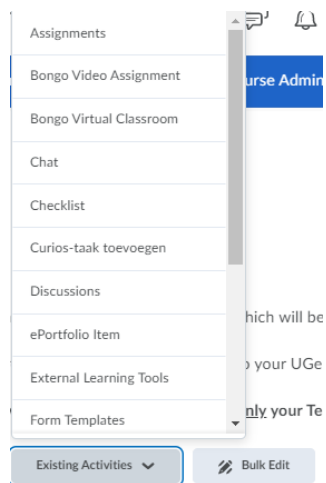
Assignments
Bongo Video Assignment
Bongo Virtual Classroom
Chat
Checklist
Curios-taak toevoegen
Discussions
ePortfolio Item
External Learning Tools
Form Templates

urse Admin

hich will be
your UGe
nly your Te

Existing Activities
Bulk Edit